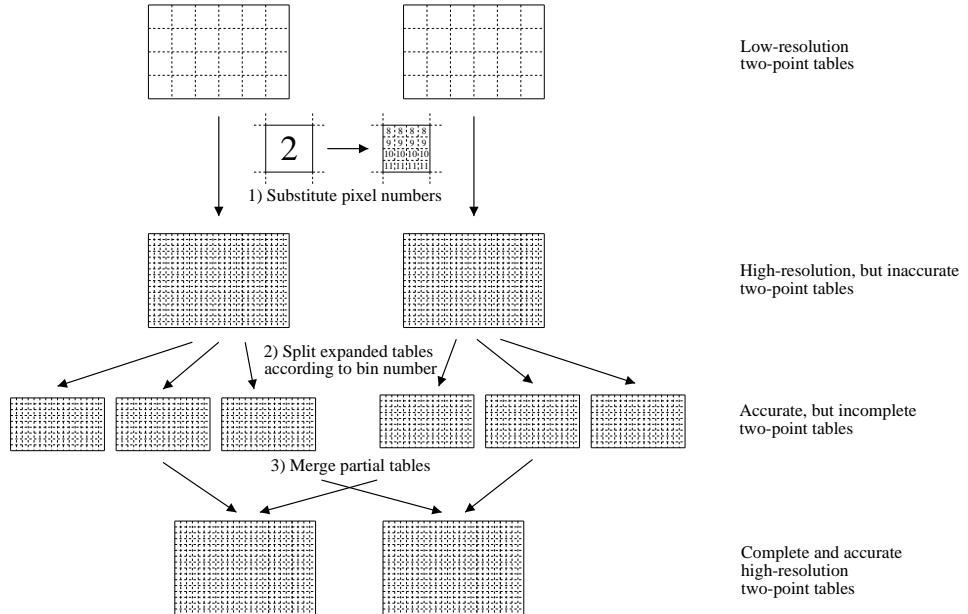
Low-resolution two-point tables

2

| 8 | 8 | 8 | 8 |
|---|---|---|---|
| 9 | 9 | 9 | 9 |
| 10 | 10 | 10 | 10 |
| 11 | 11 | 11 | 11 |

1) Substitute pixel numbers

High-resolution, but inaccurate two-point tables

2) Split expanded tables according to bin number

Accurate, but incomplete two-point tables

3) Merge partial tables

Complete and accurate high-resolution two-point tables